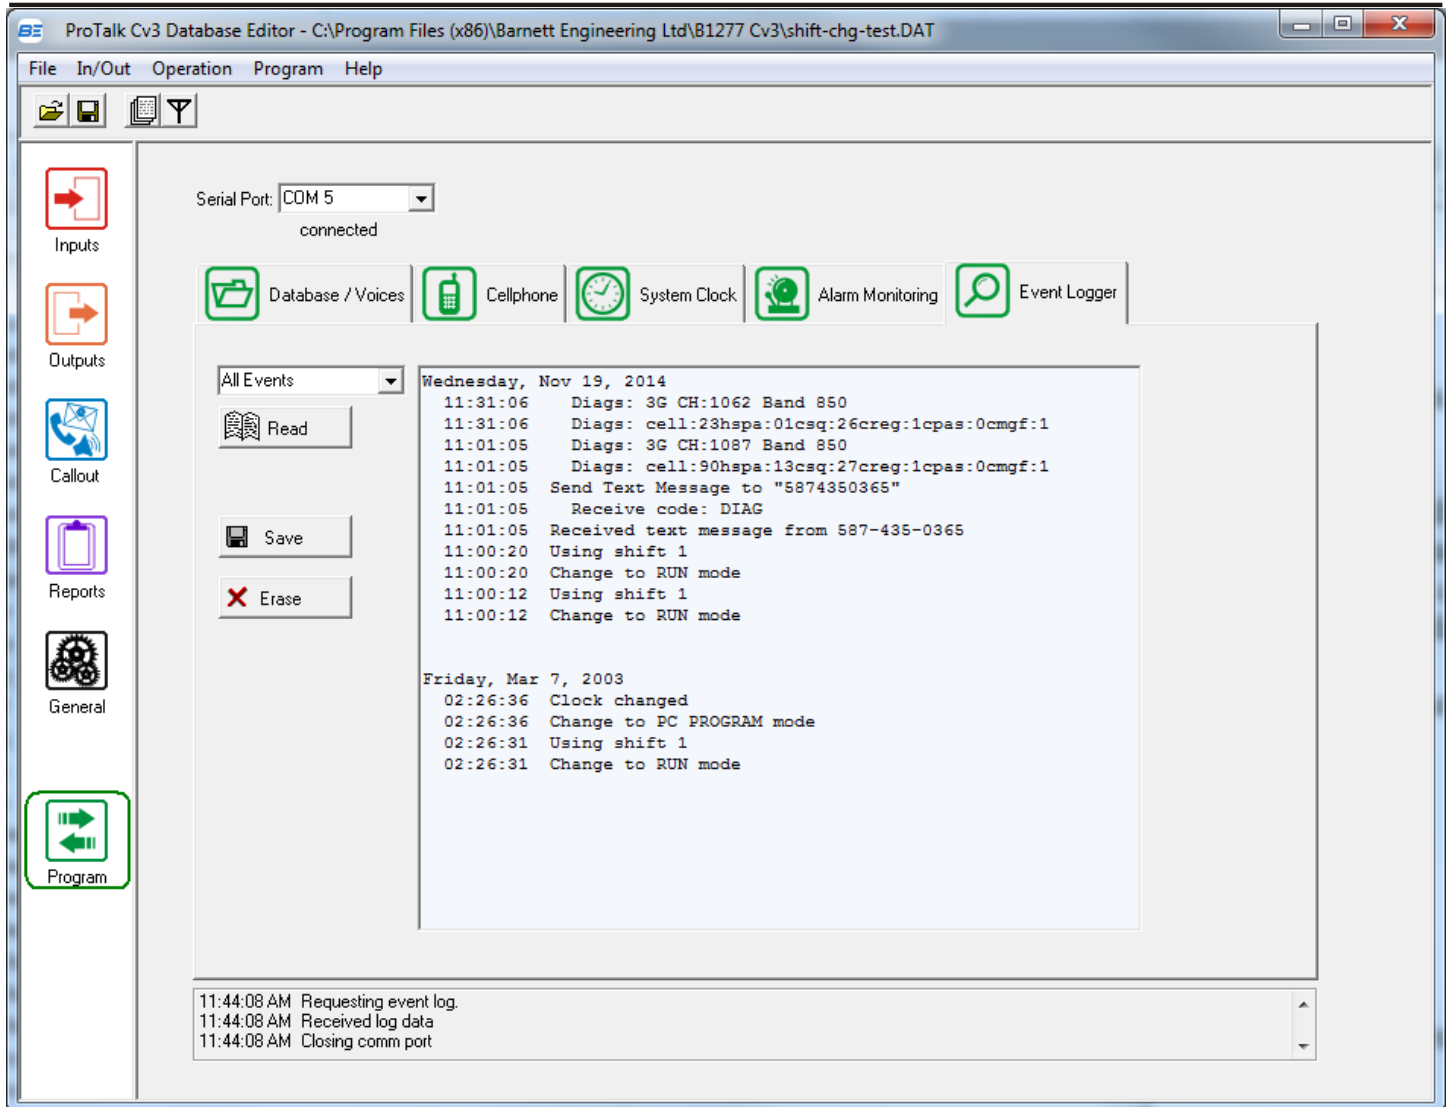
ProTalk Cv3 Database Editor - C:\Program Files (x86)\Barnett Engineering Ltd\B1277 Cv3\shift-chg-test.DAT

File In/Out Operation Program Help

Inputs
Outputs
Callout
Reports
General
Program

Serial Port: COM 5
connected

Database / Voices
Cellphone
System Clock
Alarm Monitoring
Event Logger

All Events
Read
Save
Erase

Wednesday, Nov 19, 2014
11:31:06 Diags: 3G CH:1062 Band 850
11:31:06 Diags: cell:23hspa:01csq:26creg:1cpas:0cmgf:1
11:01:05 Diags: 3G CH:1087 Band 850
11:01:05 Diags: cell:90hspa:13csq:27creg:1cpas:0cmgf:1
11:01:05 Send Text Message to "5874350365"
11:01:05 Receive code: DIAG
11:01:05 Received text message from 587-435-0365
11:00:20 Using shift 1
11:00:20 Change to RUN mode
11:00:12 Using shift 1
11:00:12 Change to RUN mode

Friday, Mar 7, 2003
02:26:36 Clock changed
02:26:36 Change to PC PROGRAM mode
02:26:31 Using shift 1
02:26:31 Change to RUN mode

11:44:08 AM Requesting event log.
11:44:08 AM Received log data
11:44:08 AM Closing comm port